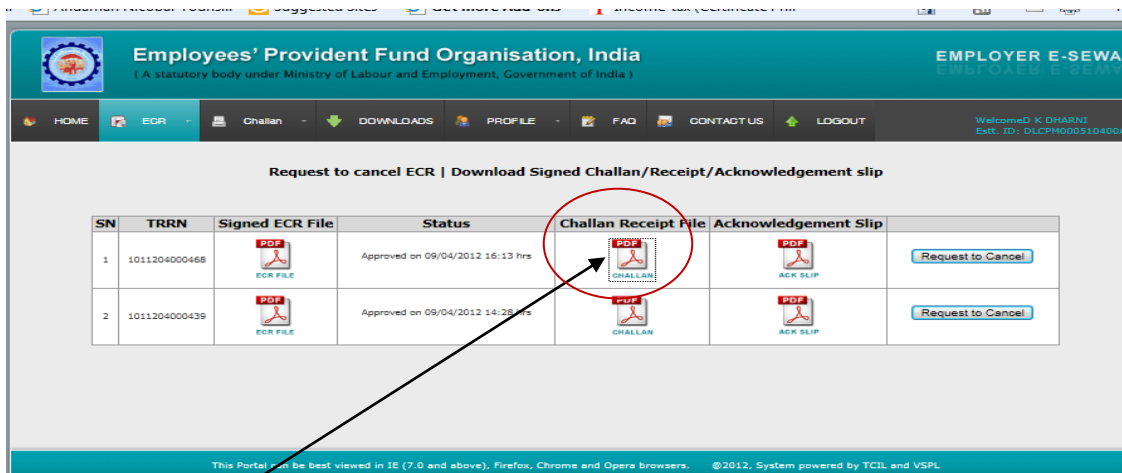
Andaman Nicobar Tourism Suggested Sites Get More Add-ons Income tax (Certificate Fil

Employees' Provident Fund Organisation, India
( A statutory body under Ministry of Labour and Employment, Government of India )

EMPLOYER E-SEWA

HOME ECR Challan DOWNLOADS PROFILE FAQ CONTACT US LOGOUT

WelcomeD K DHARNI
Estt. ID: DLCPM000510400

Request to cancel ECR | Download Signed Challan/Receipt/Acknowledgement slip

| SN | TRRN | Signed ECR File | Status | Challan Receipt File | Acknowledgement Slip | |
|---|---|---|---|---|---|---|
| 1 | 1011204000468 | PDF ECR FILE | Approved on 09/04/2012 16:13 hrs | PDF CHALLAN | PDF ACK SLIP | Request to Cancel |
| 2 | 1011204000439 | PDF ECR FILE | Approved on 09/04/2012 14:28 hrs | PDF CHALLAN | PDF ACK SLIP | Request to Cancel |

This Portal can be best viewed in IE (7.0 and above), Firefox, Chrome and Opera browsers. @2012, System powered by TCIL and VSPL